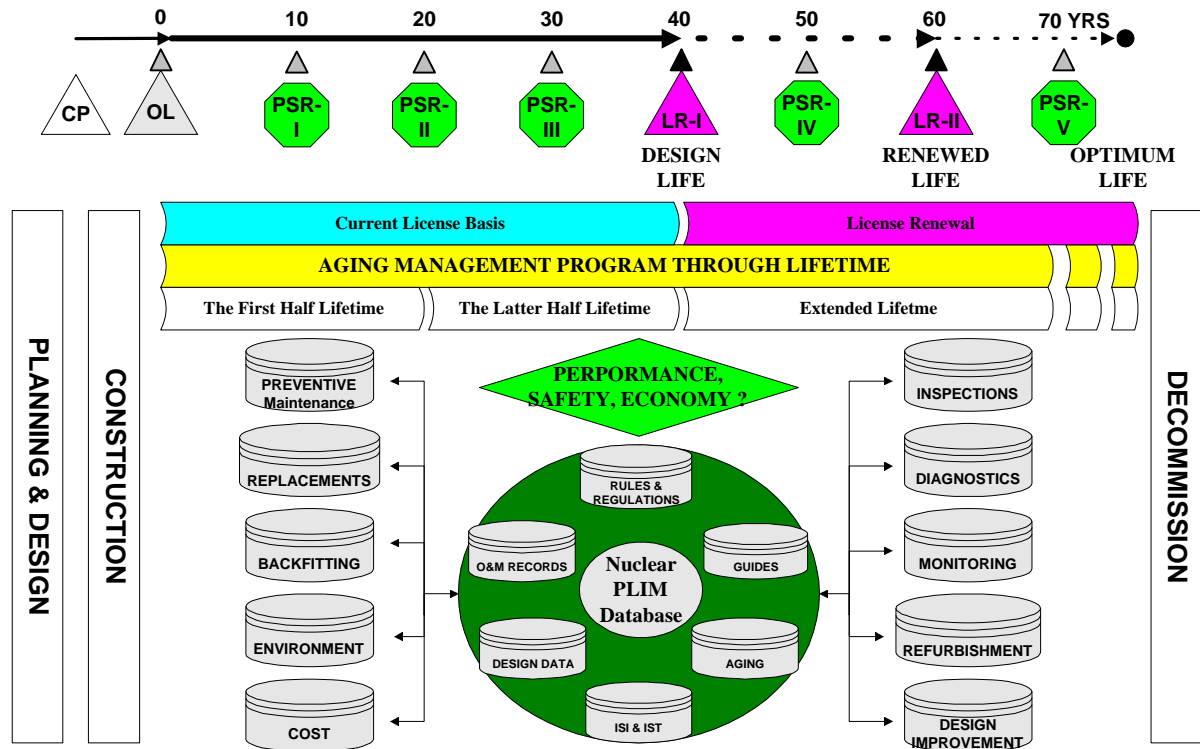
0 10 20 30 40 50 60 70 YRS

CP OL PSR-I PSR-II PSR-III LR-I PSR-IV LR-II PSR-V

DESIGN LIFE

RENEWED LIFE

OPTIMUM LIFE

PLANNING & DESIGN

CONSTRUCTION

Current License Basis

License Renewal

AGING MANAGEMENT PROGRAM THROUGH LIFETIME

The First Half Lifetime

The Latter Half Lifetime

Extended Lifetme

PREVENTIVE Maintenance

REPLACEMENTS

BACKFITTING

ENVIRONMENT

COST

PERPORMANCE, SAFETY, ECONOMY ?

RULES & REGULATIONS

O&M RECORDS

Nuclear PLIM Database

GUIDES

DESIGN DATA

AGING

ISI & IST

INSPECTIONS

DIAGNOSTICS

MONITORING

REFURBISHMENT

DESIGN IMPROVEMENT

DECOMMISSION